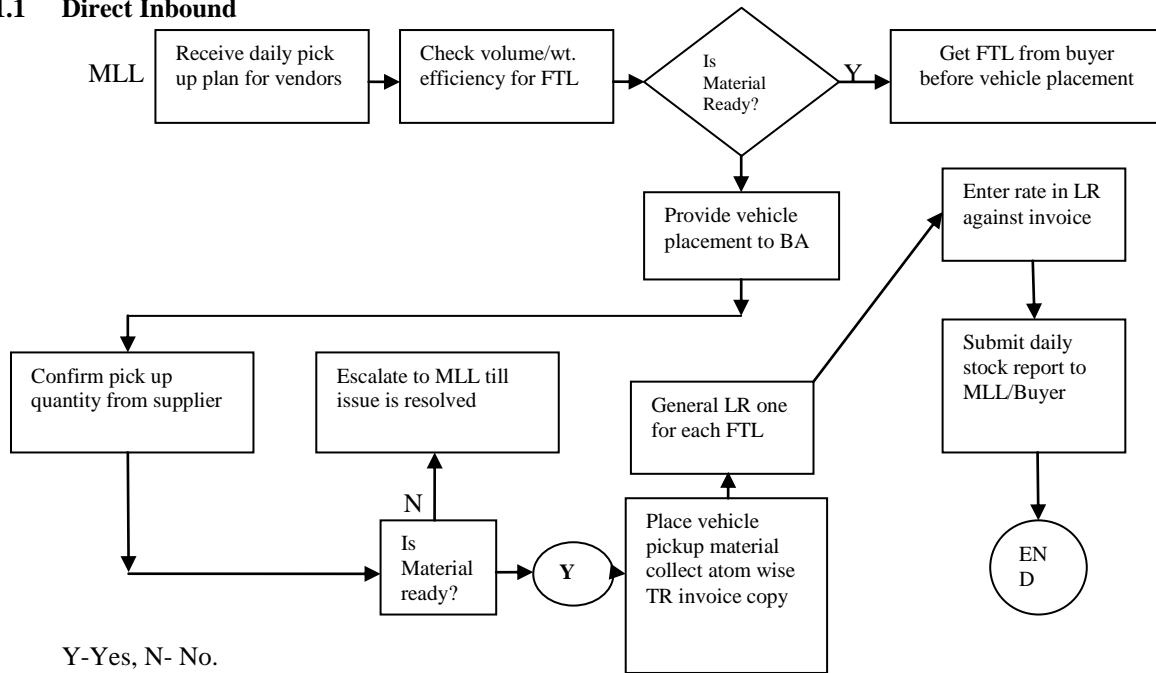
1.1 Direct Inbound

MLL

Receive daily pick up plan for vendors

Check volume/wt. efficiency for FTL

Is Material Ready?

Y

Get FTL from buyer before vehicle placement

Provide vehicle placement to BA

Enter rate in LR against invoice

Submit daily stock report to MLL/Buyer

Confirm pick up quantity from supplier

Escalate to MLL till issue is resolved

General LR one for each FTL

N

Is Material ready?

Y

Place vehicle pickup material collect atom wise TR invoice copy

EN D

Y-Yes, N- No.